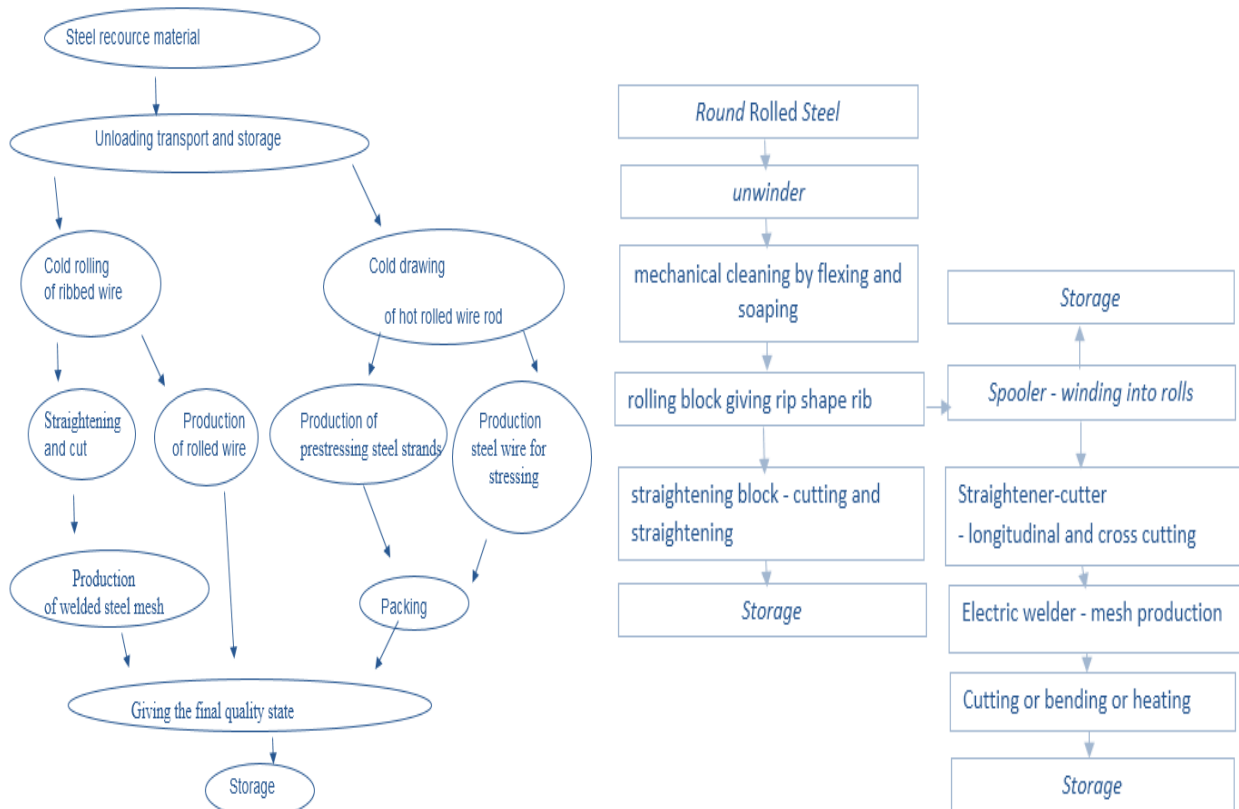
Steel recource material

Unloading transport and storage

Cold rolling of ribbed wire

Cold drawing of hot rolled wire rod

Straightening and cut

Production of rolled wire

Production of prestressing steel strands

Production steel wire for stressing

Production of welded steel mesh

Packing

Giving the final quality state

Storage

Round Rolled Steel

unwinder

mechanical cleaning by flexing and soaping

rolling block giving rip shape rib

straightening block - cutting and straightening

Storage

Storage

Spooler - winding into rolls

Straightener-cutter - longitudinal and cross cutting

Electric welder - mesh production

Cutting or bending or heating

Storage